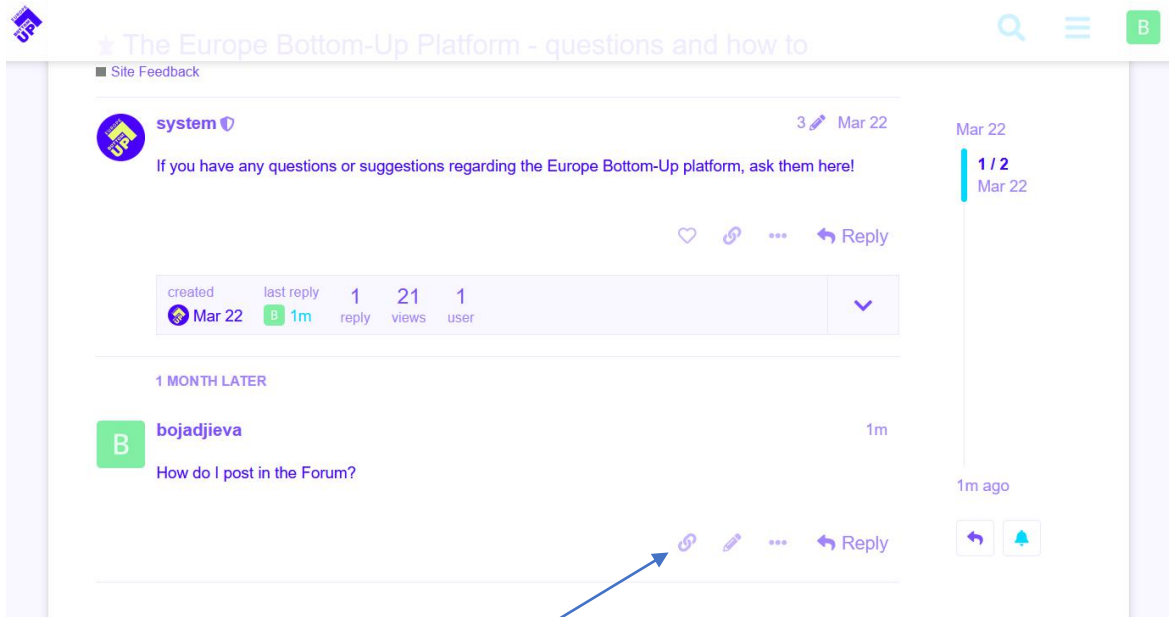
The Europe Bottom-Up Platform - questions and how to

B

Site Feedback

system

3 Mar 22

If you have any questions or suggestions regarding the Europe Bottom-Up platform, ask them here!

Reply

created Mar 22 last reply B 1m 1 reply 21 views 1 user

1 MONTH LATER

B bojadjieva

1m

How do I post in the Forum?

Reply

Mar 22

1 / 2
Mar 22

1m ago